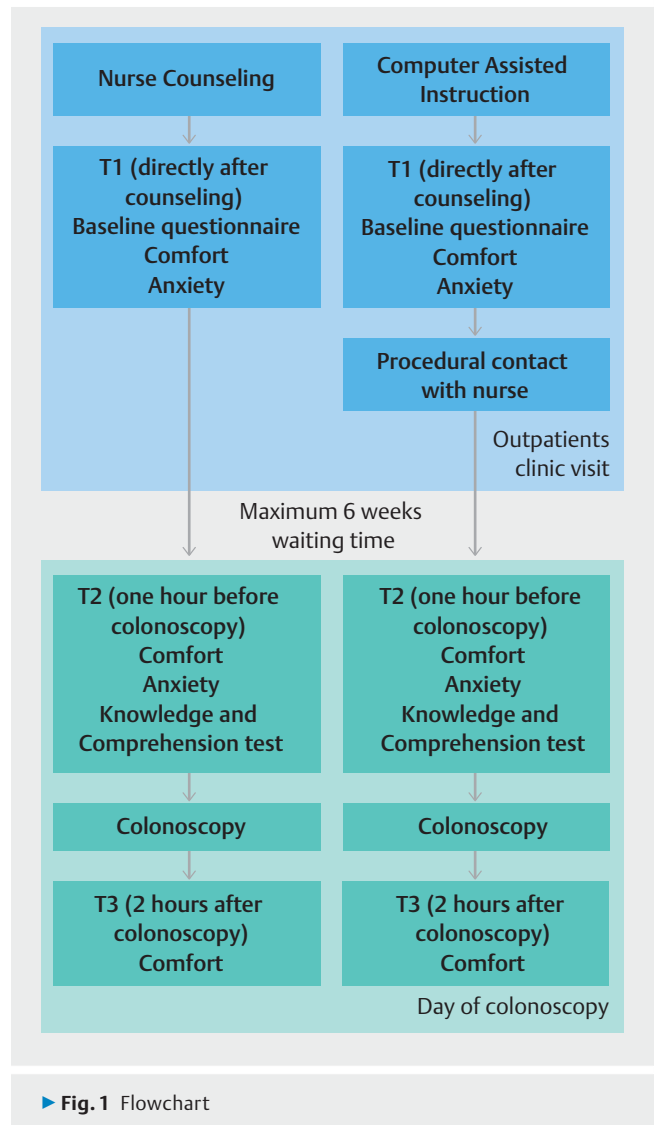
Nurse Counseling

Computer Assisted Instruction

T1 (directly after counseling)
Baseline questionnaire
Comfort
Anxiety

T1 (directly after counseling)
Baseline questionnaire
Comfort
Anxiety

Procedural contact with nurse

Outpatients clinic visit

Maximum 6 weeks waiting time

T2 (one hour before colonoscopy)
Comfort
Anxiety
Knowledge and Comprehension test

T2 (one hour before colonoscopy)
Comfort
Anxiety
Knowledge and Comprehension test

Colonoscopy

Colonoscopy

T3 (2 hours after colonoscopy)
Comfort

T3 (2 hours after colonoscopy)
Comfort

Day of colonoscopy

▶ Fig. 1 Flowchart